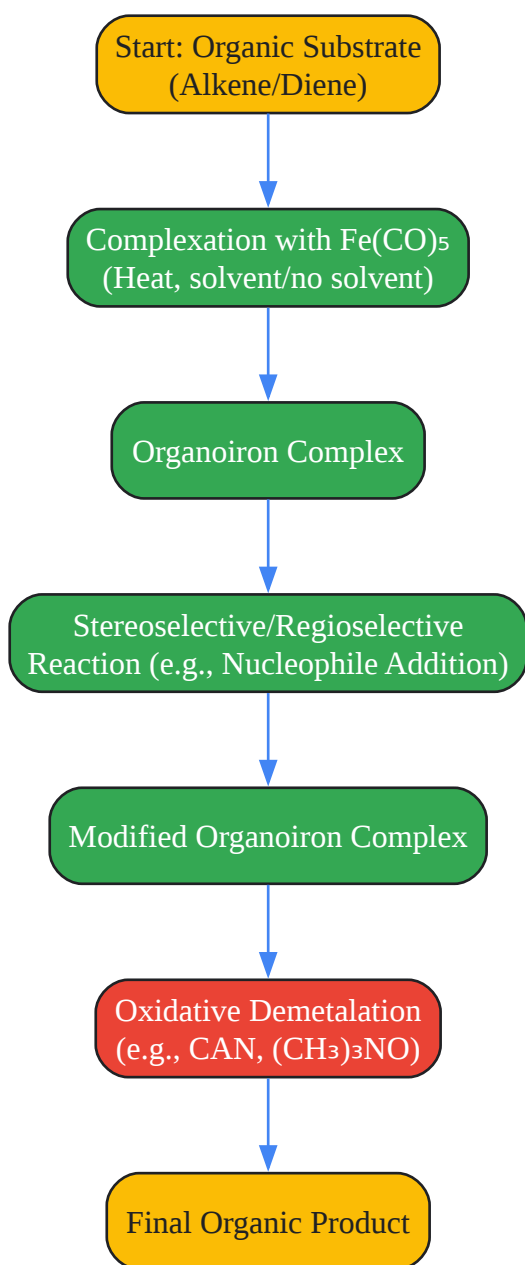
Start: Organic Substrate (Alkene/Diene)

Complexation with $Fe(CO)_5$ (Heat, solvent/no solvent)

Organoiron Complex

Stereoselective/Regioselective Reaction (e.g., Nucleophile Addition)

Modified Organoiron Complex

Oxidative Demetalation (e.g., CAN, $(CH_3)_3NO$)

Final Organic Product